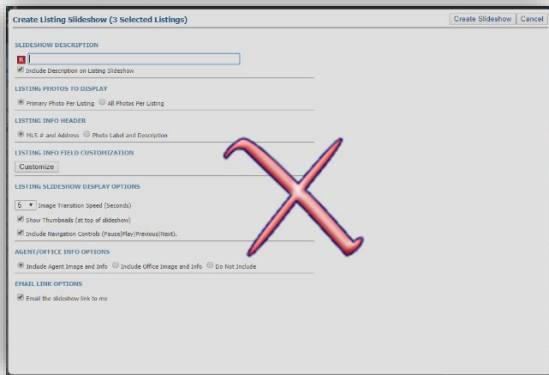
Create Listing Slideshow (3 Selected Listings)

Create Slideshow | Cancel

SLIDESHOW DESCRIPTION

R

Include Description on Listing Slideshow

LISTING PHOTOS TO DISPLAY

Primary Photo Per Listing All Photos Per Listing

LISTING INFO HEADER

MLS # and Address Photo Label and Description

LISTING INFO FIELD CUSTOMIZATION

Customize

LISTING SLIDESHOW DISPLAY OPTIONS

5 Image Transition Speed (Seconds)

Show Thumbnails (at top of slideshow)

Include Navigation Controls (Pause|Play|Previous|Next).

AGENT/OFFICE INFO OPTIONS

Include Agent Image and Info Include Office Image and Info Do Not Include

EMAIL LINK OPTIONS

Email the slideshow link to me